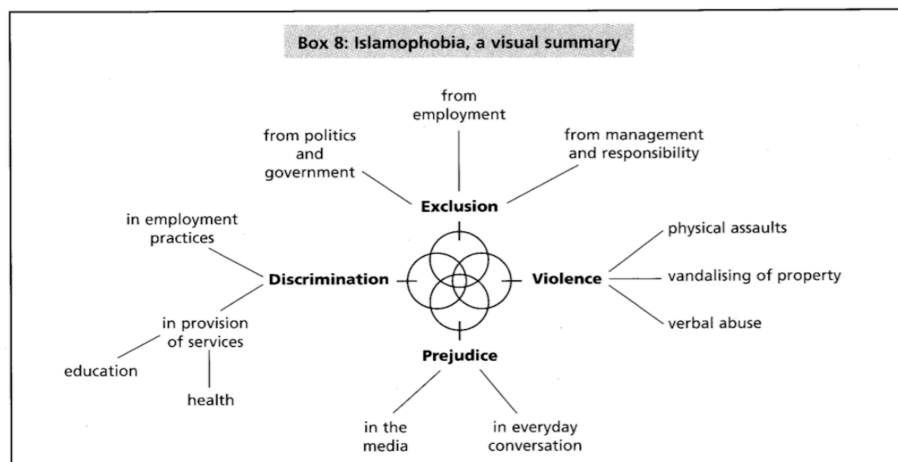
Box 8: Islamophobia, a visual summary

from politics and government

from employment

from management and responsibility

Exclusion

in employment practices

Discrimination

Violence

physical assaults

vandalising of property

verbal abuse

in provision of services

education

health

Prejudice

in the media

in everyday conversation